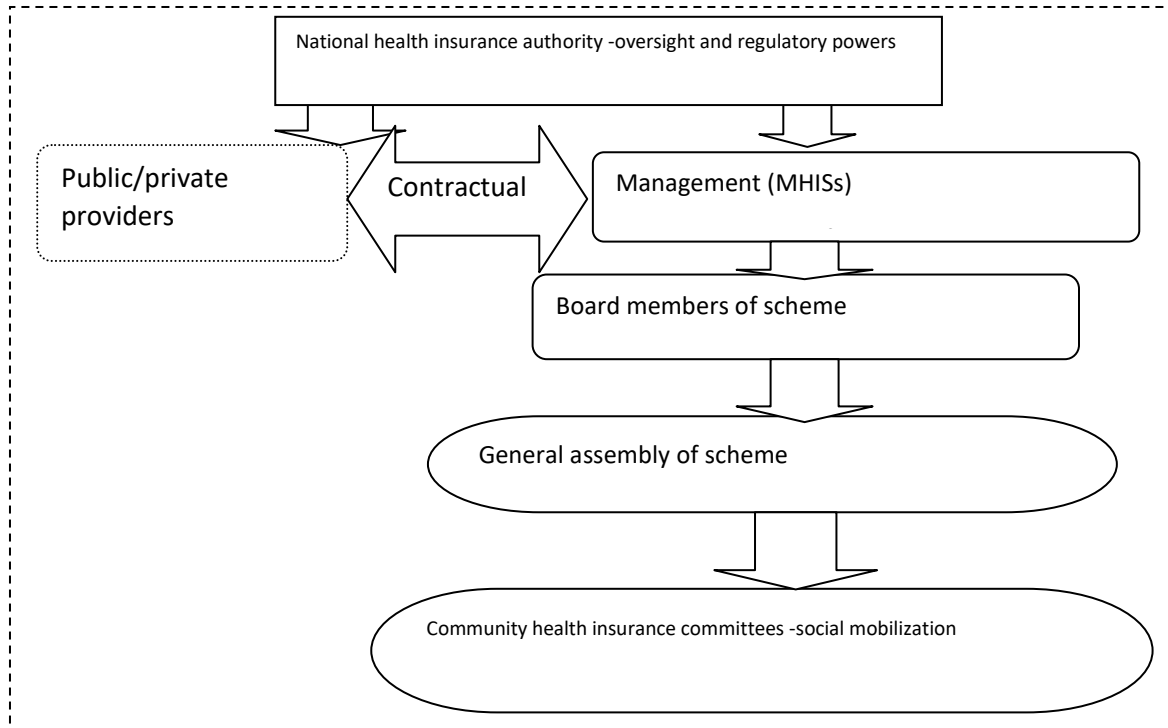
National health insurance authority -oversight and regulatory powers

Public/private providers

Contractual

Management (MHISs)

Board members of scheme

General assembly of scheme

Community health insurance committees -social mobilization